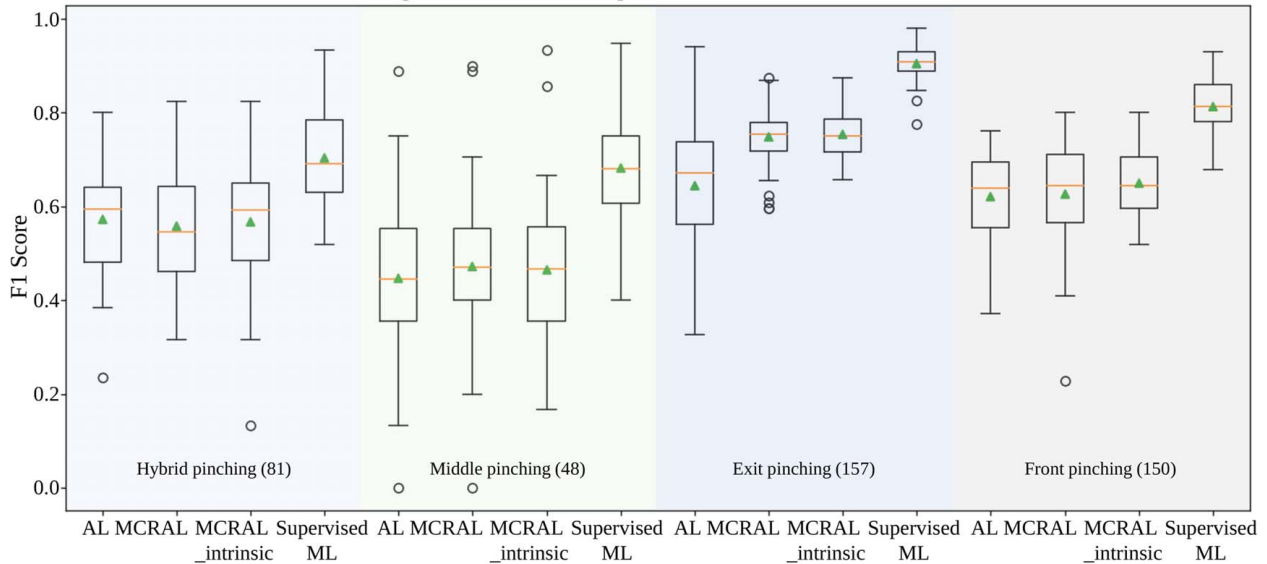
1.0
0.8
0.6
0.4
0.2
0.0
F1 Score

Hybrid pinching (81)
Middle pinching (48)
Exit pinching (157)
Front pinching (150)

AL MCRAL MCRAL _intrinsic Supervised ML AL MCRAL MCRAL _intrinsic Supervised ML AL MCRAL MCRAL _intrinsic Supervised ML AL MCRAL MCRAL _intrinsic Supervised ML